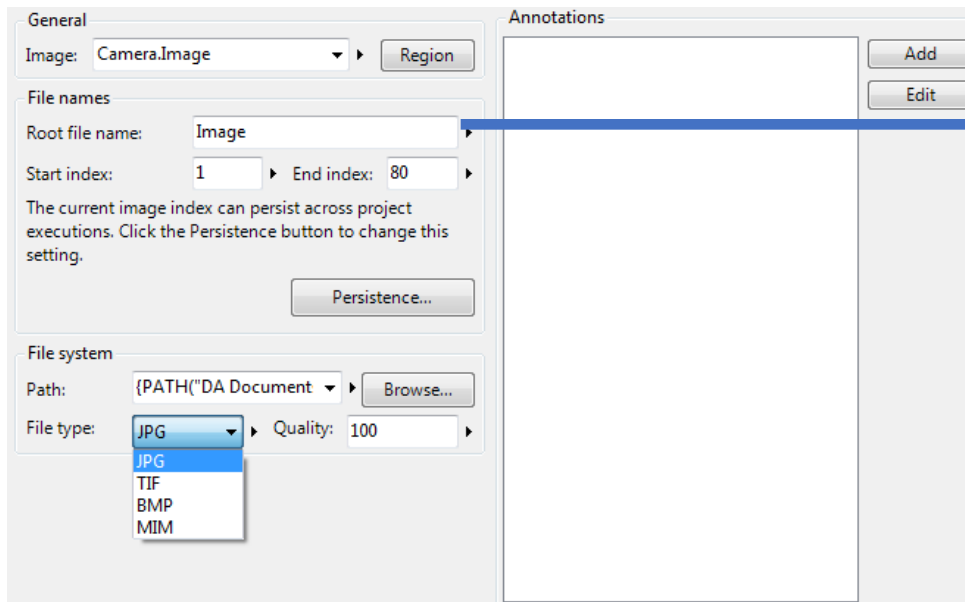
General

Image: Camera.Image Region

File names

Root file name: Image

Start index: 1 End index: 80

The current image index can persist across project executions. Click the Persistence button to change this setting.

Persistence...

File system

Path: {PATH("DA Document Browse...

File type: JPG Quality: 100

JPG
TIF
BMP
MIM

Annotations

Add

Edit